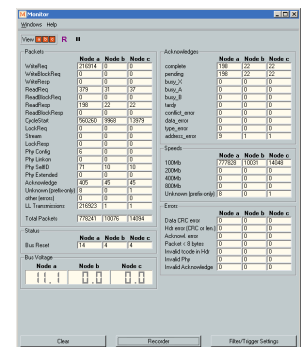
Monitor

Windows Help

View R

Packets

| | Node a | Node b | Node c |
|---|---|---|---|
| WriteReq | 216914 | 0 | 0 |
| WriteBlockReq | 0 | 0 | 0 |
| WriteResp | 0 | 0 | 0 |
| ReadReq | 379 | 31 | 37 |
| ReadBlockReq | 0 | 0 | 0 |
| ReadResp | 198 | 22 | 22 |
| ReadBlockResp | 0 | 0 | 0 |
| CycleStart | 560260 | 9968 | 13979 |
| LockReq | 0 | 0 | 0 |
| Stream | 0 | 0 | 0 |
| LockResp | 0 | 0 | 0 |
| Phy Config | 6 | 0 | 0 |
| Phy Linkon | 0 | 0 | 0 |
| Phy SelfID | 71 | 10 | 10 |
| Phy Extended | 0 | 0 | 0 |
| Acknowledge | 405 | 45 | 45 |
| Unknown (prefix only) | 8 | 0 | 1 |
| other (errors) | 0 | 0 | 0 |
| LL Transmissions | 216923 | 1 | 1 |
| Total Packets | 778241 | 10076 | 14094 |

Status

| | Node a | Node b | Node c |
|---|---|---|---|
| Bus Reset | 14 | 4 | 4 |

Bus Voltage

Node a 11.1 Node b 0.0 Node c 0.0

Acknowledges

| | Node a | Node b | Node c |
|---|---|---|---|
| complete | 198 | 22 | 22 |
| pending | 198 | 22 | 22 |
| busy_X | 0 | 0 | 0 |
| busy_A | 0 | 0 | 0 |
| busy_B | 0 | 0 | 0 |
| tardy | 0 | 0 | 0 |
| conflict_error | 0 | 0 | 0 |
| data_error | 0 | 0 | 0 |
| type_error | 0 | 0 | 0 |
| address_error | 9 | 1 | 1 |

Speeds

| | Node a | Node b | Node c |
|---|---|---|---|
| 100Mb | 777828 | 10031 | 14048 |
| 200Mb | 0 | 0 | 0 |
| 400Mb | 0 | 0 | 0 |
| 800Mb | 0 | 0 | 0 |
| Unknown (prefix only) | 8 | 0 | 1 |

Errors

| | Node a | Node b | Node c |
|---|---|---|---|
| Data CRC error | 0 | 0 | 0 |
| Hdr error (CRC or len) | 0 | 0 | 0 |
| Ackmod. error | 0 | 0 | 0 |
| Packet < 8 bytes | 0 | 0 | 0 |
| Invalid tcode in Hdr | 0 | 0 | 0 |
| Invalid Phy | 0 | 0 | 0 |
| Invalid Acknowledge | 0 | 0 | 0 |

Clear Recorder Filter/Trigger Settings